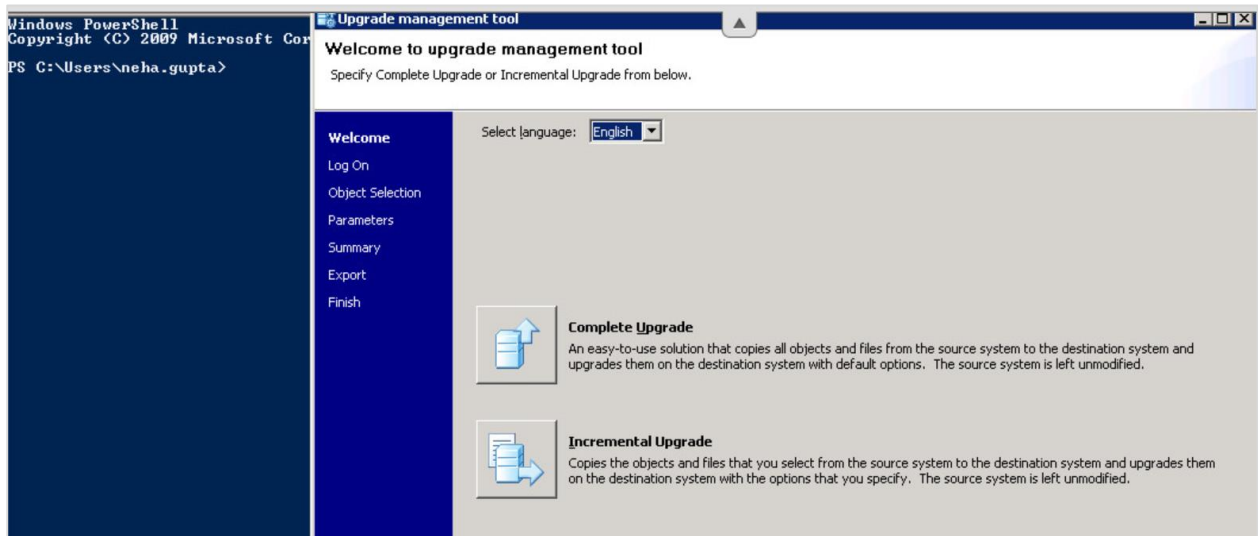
Windows PowerShell
Copyright (C) 2009 Microsoft Cor

PS C:\Users\neha.gupta>

Upgrade management tool

Welcome to upgrade management tool

Specify Complete Upgrade or Incremental Upgrade from below.

Welcome
Log On
Object Selection
Parameters
Summary
Export
Finish

Select language: English

Complete Upgrade

An easy-to-use solution that copies all objects and files from the source system to the destination system and upgrades them on the destination system with default options. The source system is left unmodified.

Incremental Upgrade

Copies the objects and files that you select from the source system to the destination system and upgrades them on the destination system with the options that you specify. The source system is left unmodified.